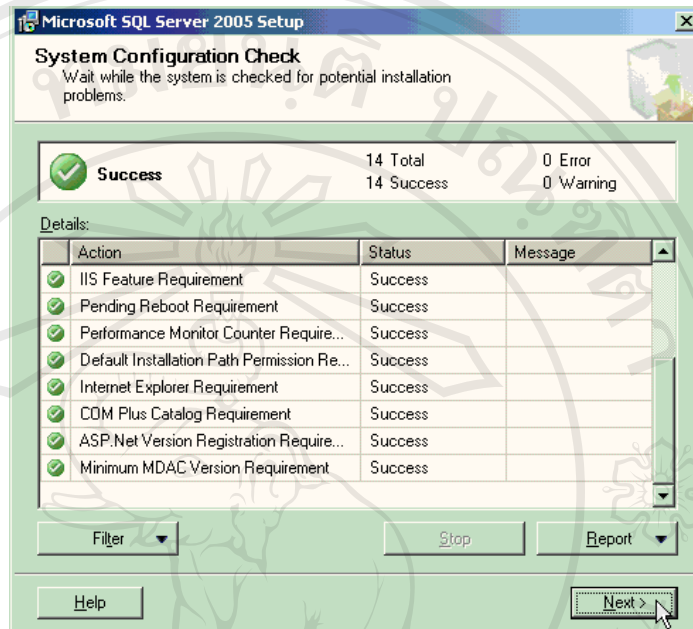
Microsoft SQL Server 2005 Setup

System Configuration Check
Wait while the system is checked for potential installation problems.

Success
14 Total
14 Success
0 Error
0 Warning

Details:

| Action | Status | Message |
|---|---|---|
| IIS Feature Requirement | Success | |
| Pending Reboot Requirement | Success | |
| Performance Monitor Counter Require... | Success | |
| Default Installation Path Permission Re... | Success | |
| Internet Explorer Requirement | Success | |
| COM Plus Catalog Requirement | Success | |
| ASP.Net Version Registration Require... | Success | |
| Minimum MDAC Version Requirement | Success | |

Filter
Stop
Report

Help
Next >